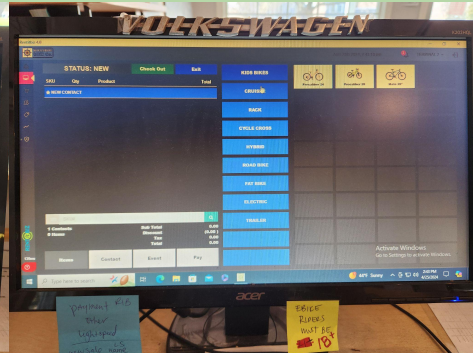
VOLKSWAGEN

STATUS: NEW
Check Out
Exit
SKU
Qty
Product
Total
NEW CONTACT

KIDS BIKES
CRUISER
BACK
CYCLE CROSS
HYBRID
ROAD BIKE
FAT BIKE
ELECTRIC
TRAILER

Sub Total
0.00
Discount
Tax
0.00
Total
0.00

Name
Contact
Event
Pay

Activate Windows
Go to Settings to activate Windows.

44°F Sunny

acer

payment kiosk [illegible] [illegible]

EBIKE RIDERS MUST BE 18+